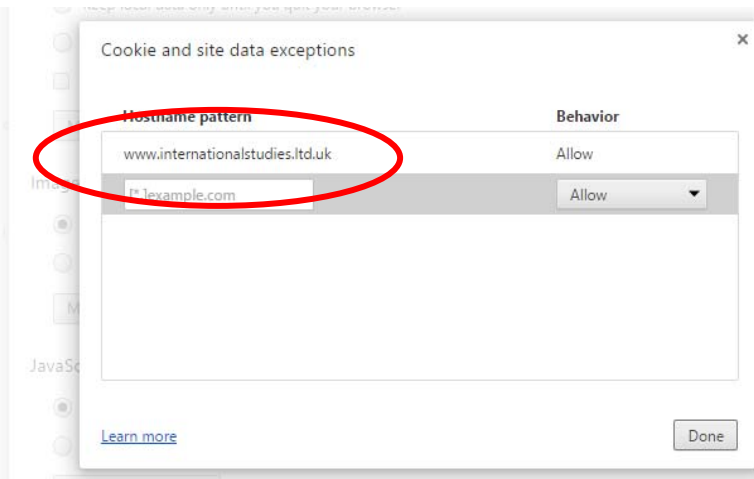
Keep local data only until you quit your browser

Image

JavaSc

Cookie and site data exceptions

×

| Hostname pattern | Behavior |
|---|---|
| www.internationalstudies.ltd.uk | Allow |
| [*.]example.com | Allow |

Learn more

Done